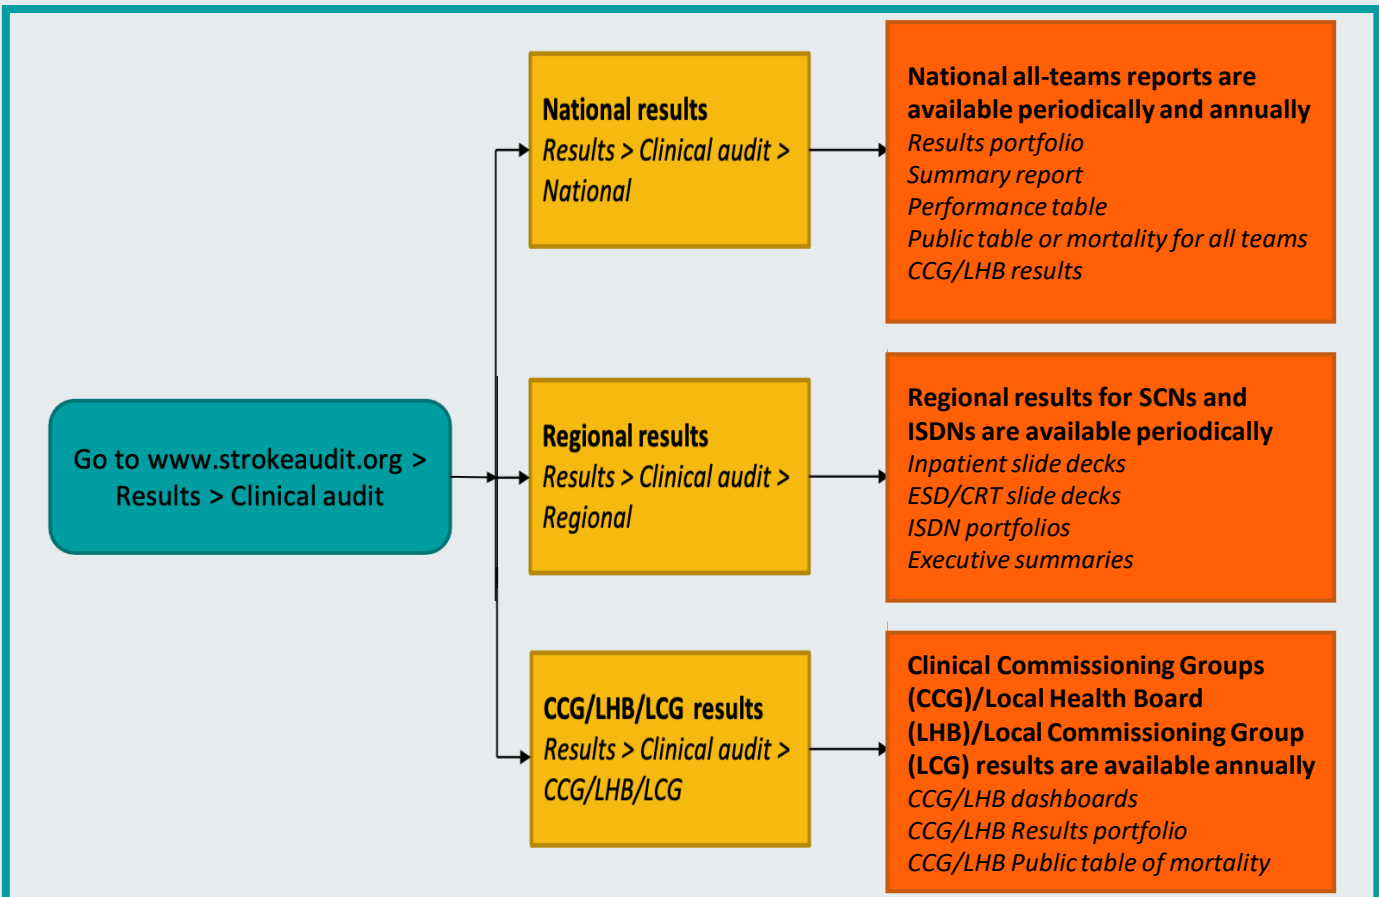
Go to www.strokeaudit.org > Results > Clinical audit

National results
Results > Clinical audit > National

National all-teams reports are available periodically and annually
Results portfolio
Summary report
Performance table
Public table or mortality for all teams
CCG/LHB results

Regional results
Results > Clinical audit > Regional

Regional results for SCNs and ISDNs are available periodically
Inpatient slide decks
ESD/CRT slide decks
ISDN portfolios
Executive summaries

CCG/LHB/LCG results
Results > Clinical audit > CCG/LHB/LCG

Clinical Commissioning Groups (CCG)/Local Health Board (LHB)/Local Commissioning Group (LCG) results are available annually
CCG/LHB dashboards
CCG/LHB Results portfolio
CCG/LHB Public table of mortality